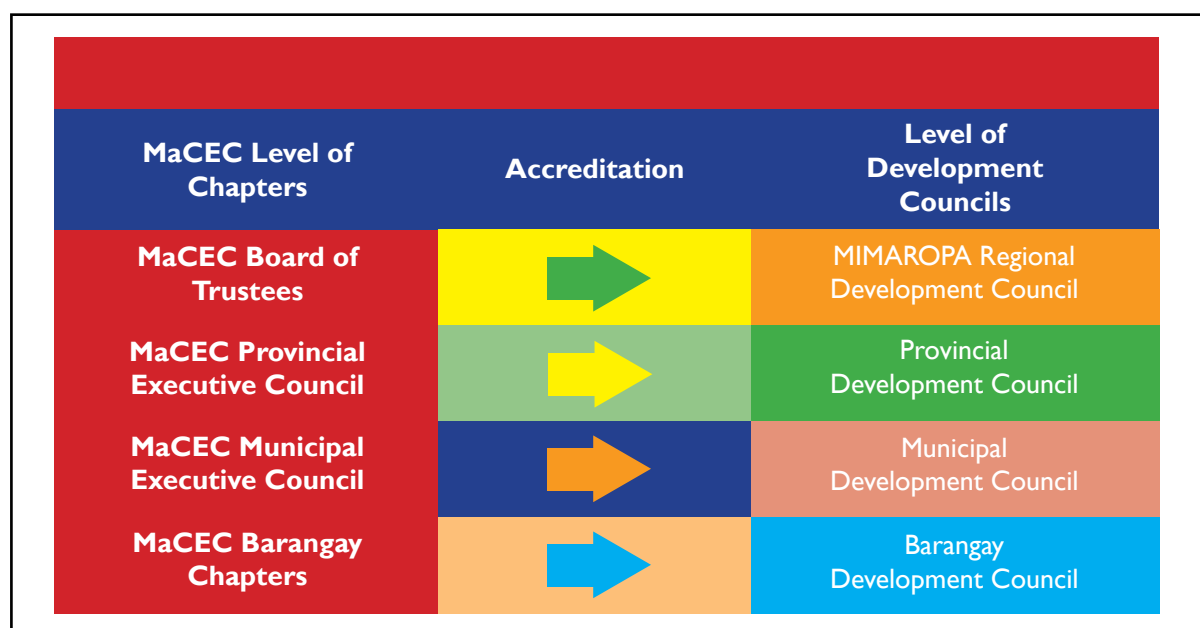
| MaCEC Level of Chapters | Accreditation | Level of Development Councils |
|---|---|---|
| MaCEC Board of Trustees | | MIMAROPA Regional Development Council |
| MaCEC Provincial Executive Council | | Provincial Development Council |
| MaCEC Municipal Executive Council | | Municipal Development Council |
| MaCEC Barangay Chapters | | Barangay Development Council |